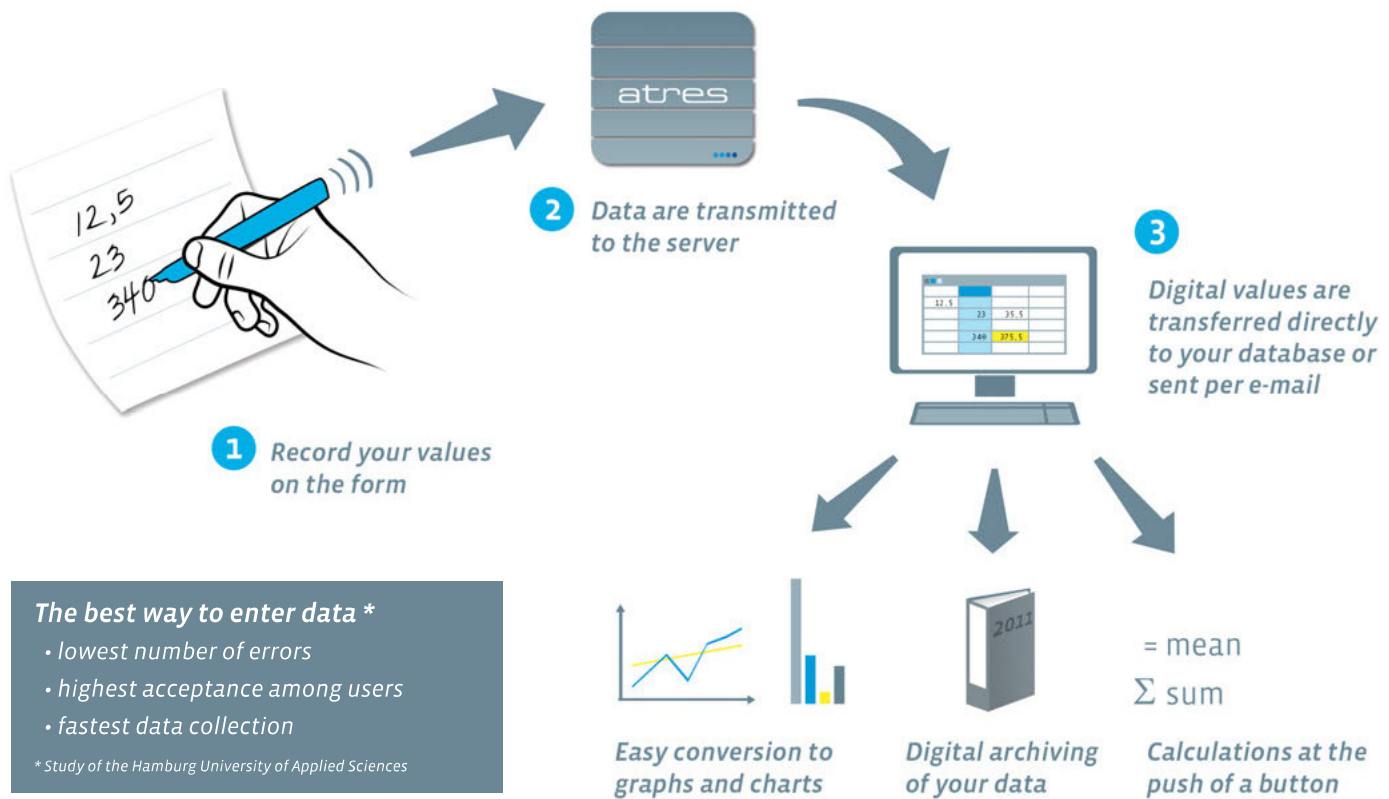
12,5
23
340

atres

2 Data are transmitted to the server

12.5
23
35.5
340
375.5

3 Digital values are transferred directly to your database or sent per e-mail

1 Record your values on the form

The best way to enter data *
• lowest number of errors
• highest acceptance among users
• fastest data collection
* Study of the Hamburg University of Applied Sciences

2011

= mean
Σ sum

Easy conversion to graphs and charts

Digital archiving of your data

Calculations at the push of a button